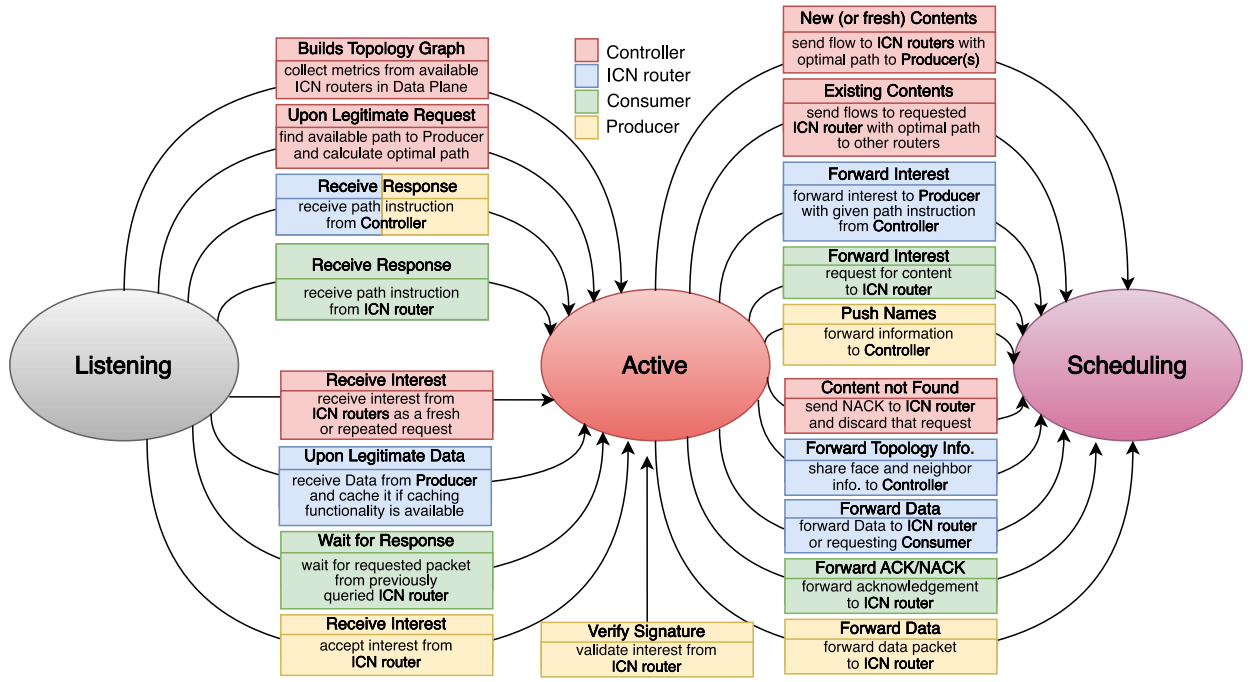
Controller
ICN router
Consumer
Producer

Builds Topology Graph
collect metrics from available ICN routers in Data Plane

Upon Legitimate Request
find available path to Producer and calculate optimal path

Receive Response
receive path instruction from Controller

Receive Response
receive path instruction from ICN router

Listening

Receive Interest
receive interest from ICN routers as a fresh or repeated request

Upon Legitimate Data
receive Data from Producer and cache it if caching functionality is available

Wait for Response
wait for requested packet from previously queried ICN router

Receive Interest
accept interest from ICN router

Verify Signature
validate interest from ICN router

Active

New (or fresh) Contents
send flow to ICN routers with optimal path to Producer(s)

Existing Contents
send flows to requested ICN router with optimal path to other routers

Forward Interest
forward interest to Producer with given path instruction from Controller

Forward Interest
request for content to ICN router

Push Names
forward information to Controller

Content not Found
send NACK to ICN router and discard that request

Forward Topology Info.
share face and neighbor info. to Controller

Forward Data
forward Data to ICN router or requesting Consumer

Forward ACK/NACK
forward acknowledgement to ICN router

Forward Data
forward data packet to ICN router

Scheduling